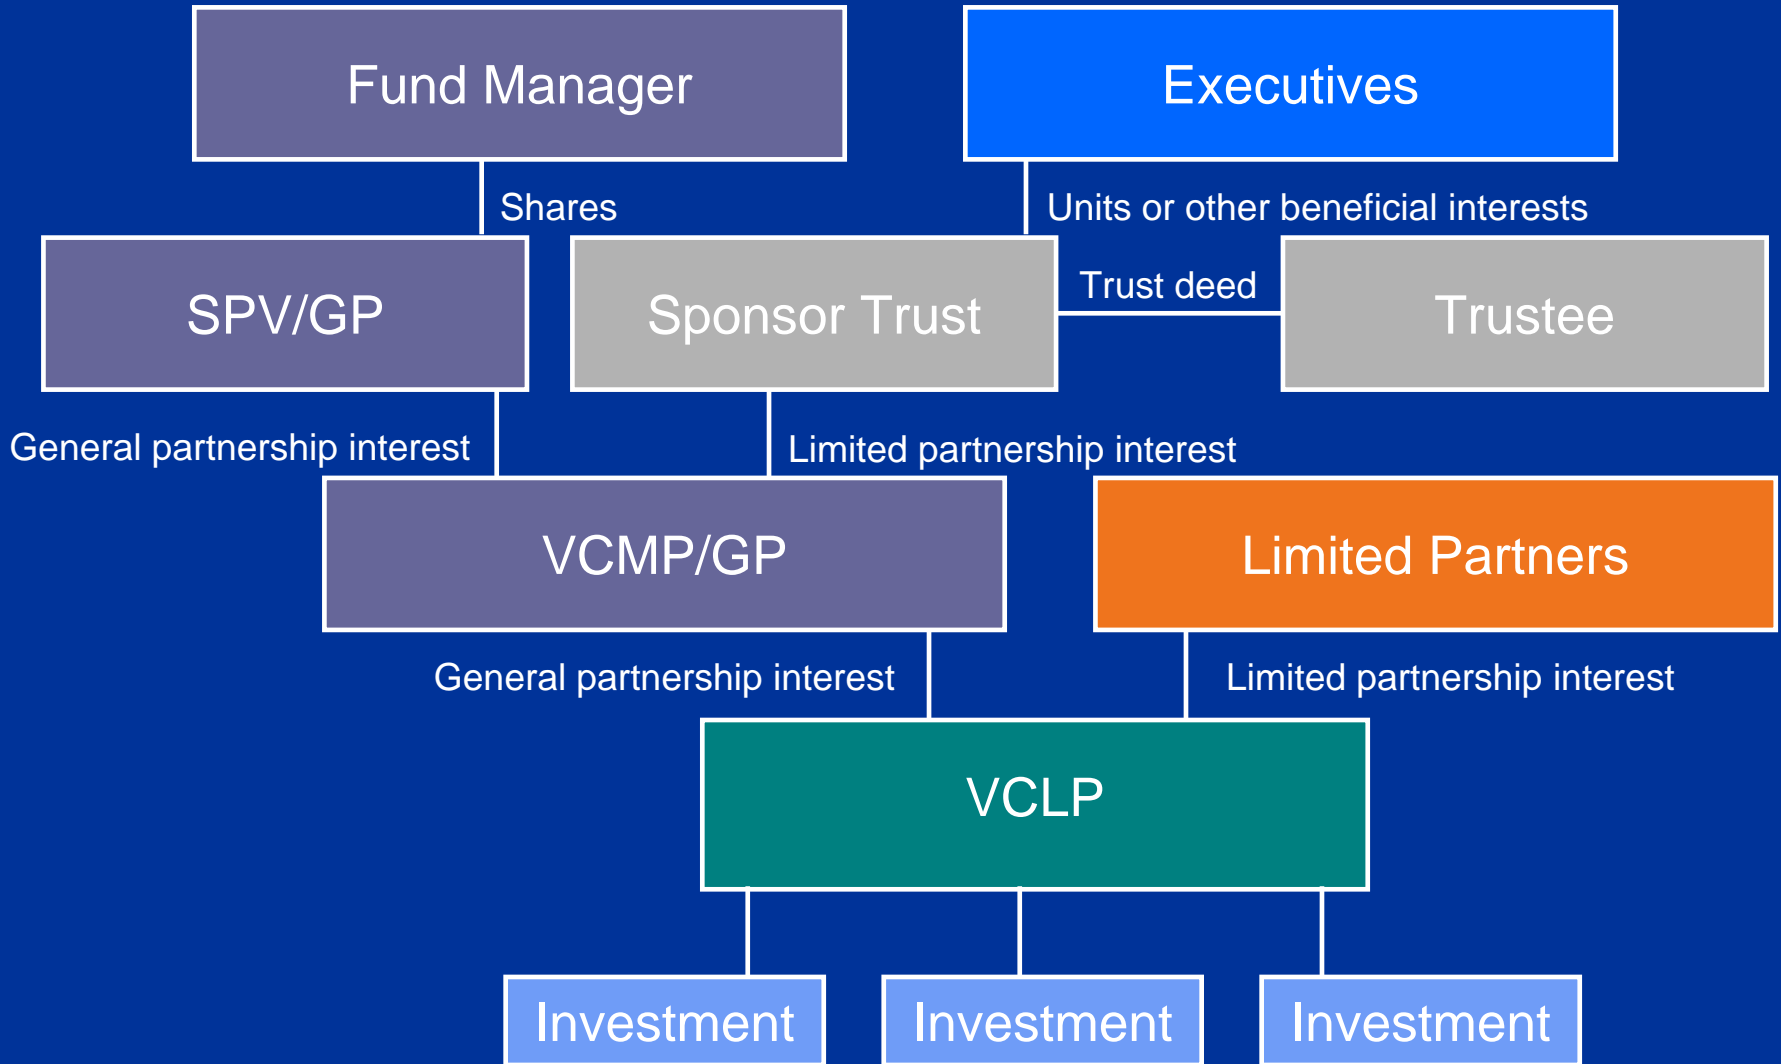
Fund Manager

Executives

Shares

Units or other beneficial interests

SPV/GP

Sponsor Trust

Trust deed

Trustee

General partnership interest

Limited partnership interest

VCMP/GP

Limited Partners

General partnership interest

Limited partnership interest

VCLP

Investment

Investment

Investment